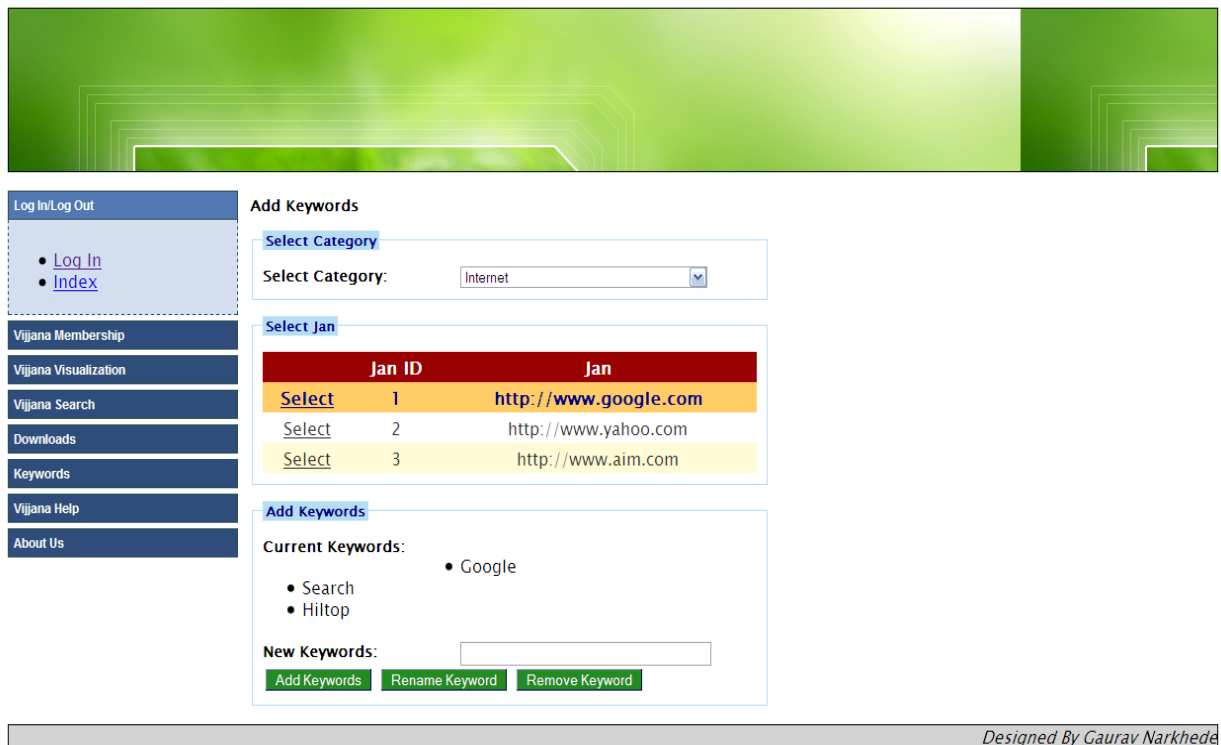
Log In/Log Out

- Log In
- Index

Vijjana Membership

Vijjana Visualization

Vijjana Search

Downloads

Keywords

Vijjana Help

About Us

Add Keywords

Select Category

Select Category: Internet

Select Jan

| | Jan ID | Jan |
|---|---|---|
| Select | 1 | http://www.google.com |
| Select | 2 | http://www.yahoo.com |
| Select | 3 | http://www.aim.com |

Add Keywords

Current Keywords:

- Google
- Search
- Hiltop

New Keywords:

Add Keywords Rename Keyword Remove Keyword

Designed By Gaurav Narkhede